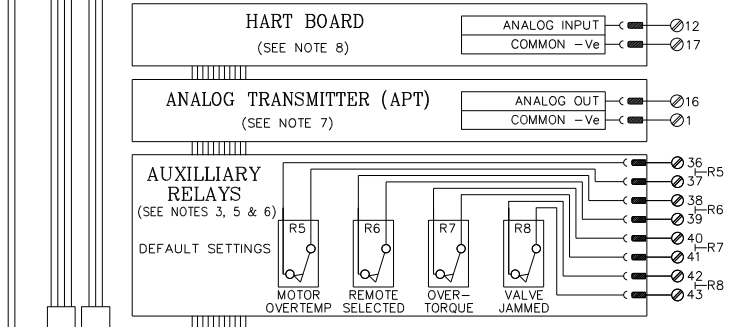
HART BOARD
(SEE NOTE 8)

ANALOG INPUT
COMMON -Ve
12
17

ANALOG TRANSMITTER (APT)
(SEE NOTE 7)

ANALOG OUT
COMMON -Ve
16
1

AUXILLIARY RELAYS
(SEE NOTES 3, 5 & 6)

DEFAULT SETTINGS

R5
R6
R7
R8

MOTOR OVERTEMP
REMOTE SELECTED
OVER-TORQUE
VALVE JAMMED

36
37
R5
38
39
R6
40
41
R7
42
43
R8